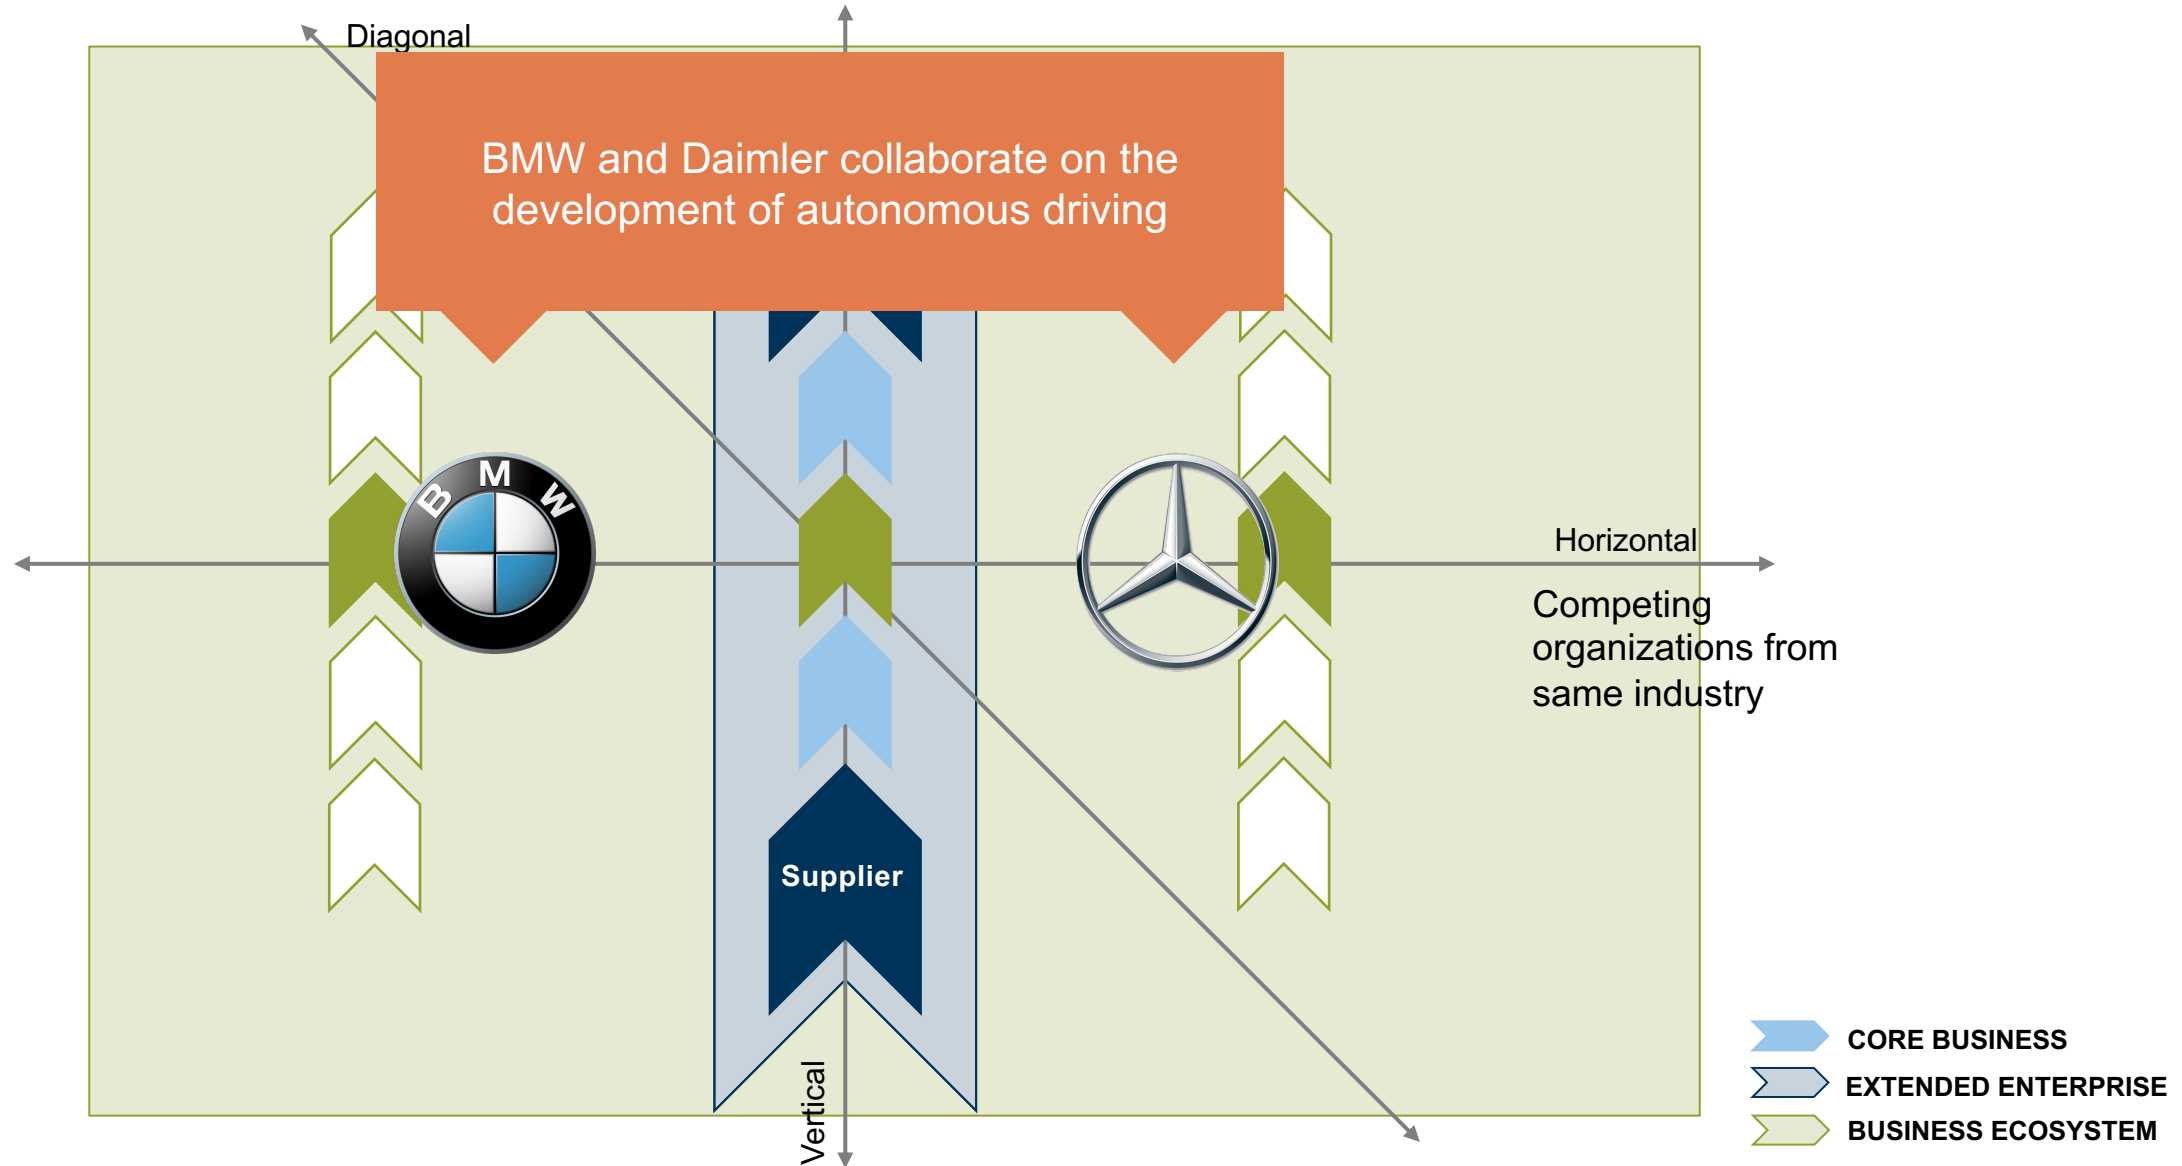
Diagonal

BMW and Daimler collaborate on the development of autonomous driving

BMW

Horizontal

Competing organizations from same industry

Supplier

Vertical

CORE BUSINESS
EXTENDED ENTERPRISE
BUSINESS ECOSYSTEM